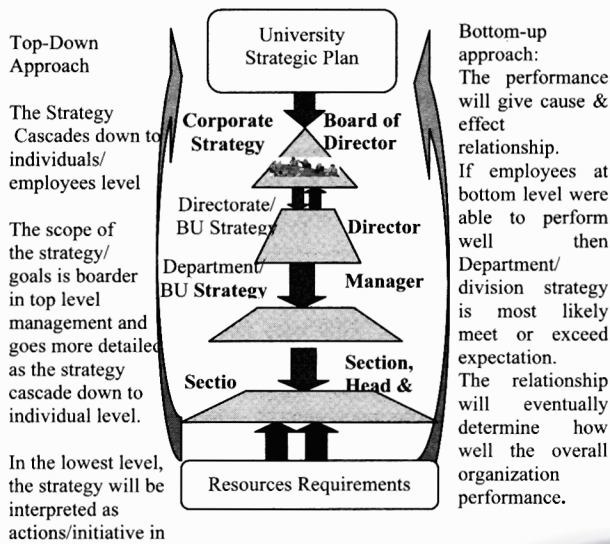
Top-Down Approach

The Strategy Cascades down to individuals/ employees level

The scope of the strategy/ goals is boarder in top level management and goes more detailed as the strategy cascade down to individual level.

In the lowest level, the strategy will be interpreted as actions/initiative in

University Strategic Plan

Corporate Strategy

Board of Director

Directorate/ BU Strategy

Director

Department/ BU Strategy

Manager

Sectio

Section, Head &

Resources Requirements

Bottom-up approach:
The performance will give cause & effect relationship.
If employees at bottom level were able to perform well then Department/ division strategy is most likely meet or exceed expectation.
The relationship will eventually determine how well the overall organization performance.